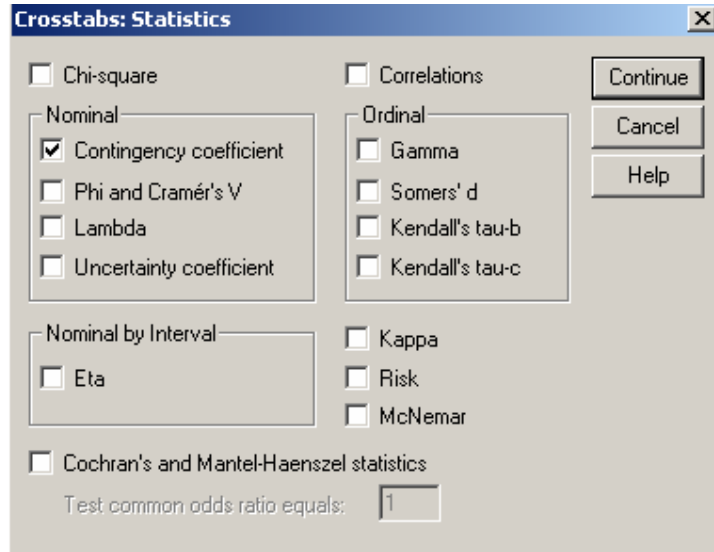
Crosstabs: Statistics

×

Chi-square

Correlations

Continue

Cancel

Help

Nominal

Contingency coefficient

Phi and Cramér's V

Lambda

Uncertainty coefficient

Ordinal

Gamma

Somers' d

Kendall's tau-b

Kendall's tau-c

Nominal by Interval

Eta

Kappa

Risk

McNemar

Cochran's and Mantel-Haenszel statistics

Test common odds ratio equals: 1